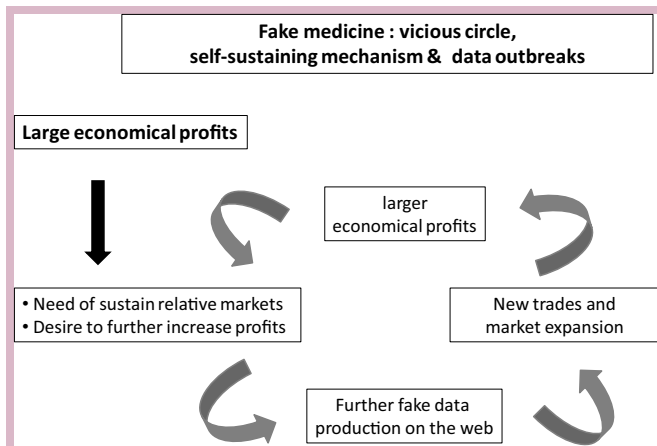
Fake medicine : vicious circle, self-sustaining mechanism & data outbreaks

Large economical profits

larger economical profits

• Need of sustain relative markets
• Desire to further increase profits

New trades and market expansion

Further fake data production on the web